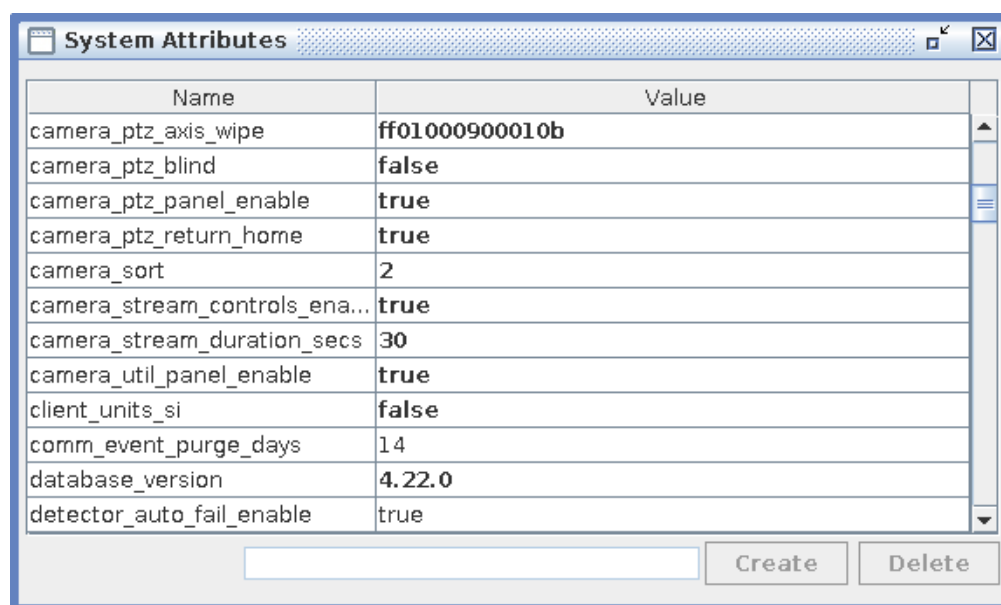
System Attributes

| Name | Value |
|---|---|
| camera_ptz_axis_wipe | ff01000900010b |
| camera_ptz_blind | false |
| camera_ptz_panel_enable | true |
| camera_ptz_return_home | true |
| camera_sort | 2 |
| camera_stream_controls_ena... | true |
| camera_stream_duration_secs | 30 |
| camera_util_panel_enable | true |
| client_units_si | false |
| comm_event_purge_days | 14 |
| database_version | 4.22.0 |
| detector_auto_fail_enable | true |

Create Delete